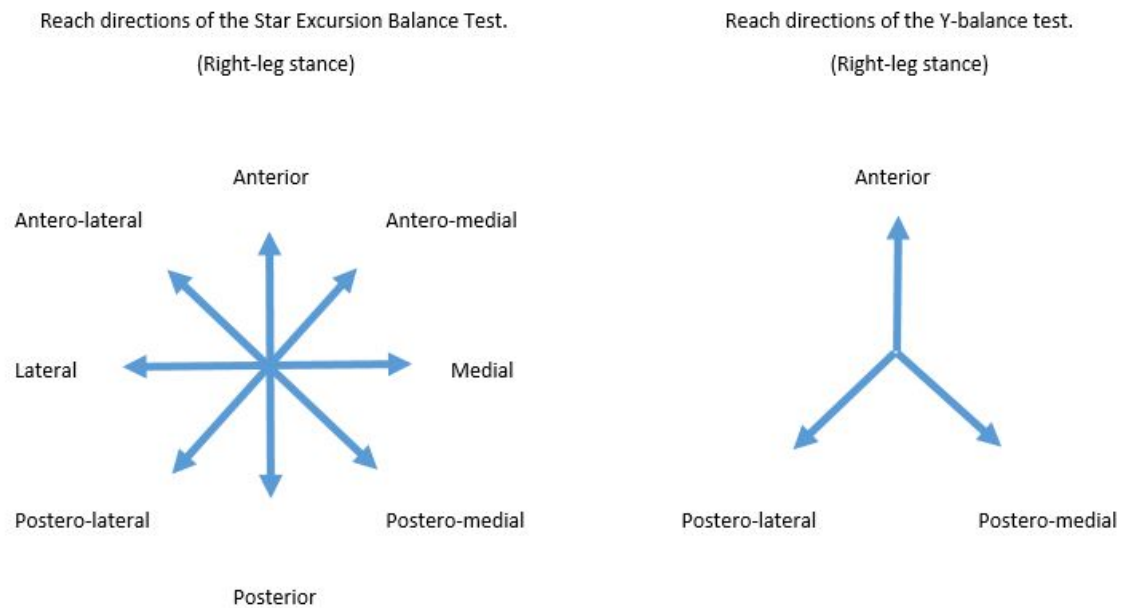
Reach directions of the Star Excursion Balance Test.

(Right-leg stance)

Anterior

Antero-lateral

Antero-medial

Lateral

Medial

Postero-lateral

Postero-medial

Posterior

Reach directions of the Y-balance test.

(Right-leg stance)

Anterior

Postero-lateral

Postero-medial